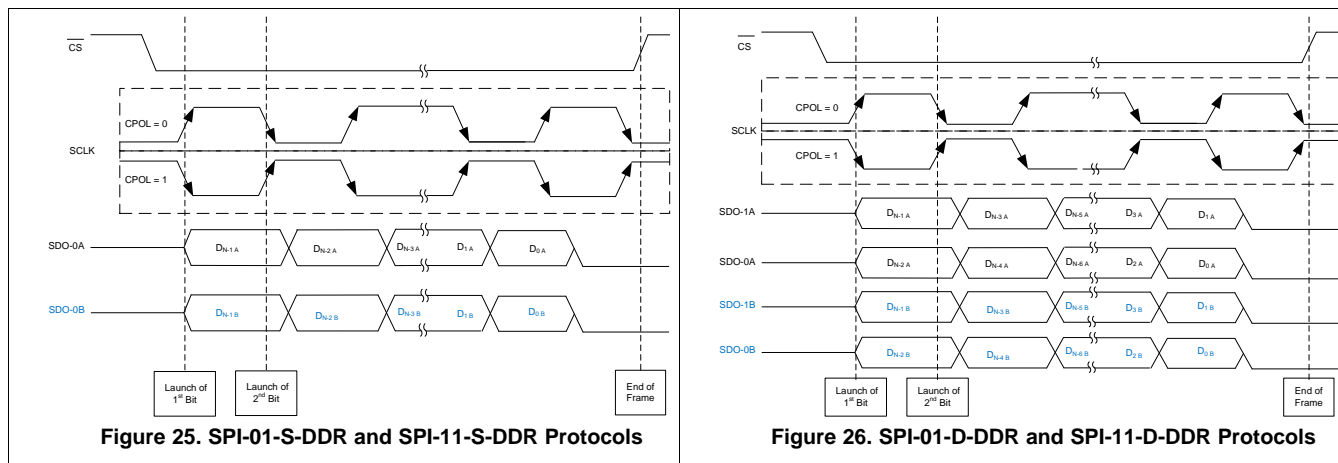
$\overline{CS}$

CPOL = 0

SCLK

CPOL = 1

SDO-0A

$D_{N-1\,A}$ $D_{N-2\,A}$ $D_{N-3\,A}$ $D_{1\,A}$ $D_{0\,A}$

SDO-0B

$D_{N-1\,B}$ $D_{N-2\,B}$ $D_{N-3\,B}$ $D_{1\,B}$ $D_{0\,B}$

Launch of $1^{st}$ Bit

Launch of $2^{nd}$ Bit

End of Frame

**Figure 25. SPI-01-S-DDR and SPI-11-S-DDR Protocols**

$\overline{CS}$

CPOL = 0

SCLK

CPOL = 1

SDO-1A

$D_{N-1\,A}$ $D_{N-3\,A}$ $D_{N-5\,A}$ $D_{3\,A}$ $D_{1\,A}$

SDO-0A

$D_{N-2\,A}$ $D_{N-4\,A}$ $D_{N-6\,A}$ $D_{2\,A}$ $D_{0\,A}$

SDO-1B

$D_{N-1\,B}$ $D_{N-3\,B}$ $D_{N-5\,B}$ $D_{3\,B}$ $D_{1\,B}$

SDO-0B

$D_{N-2\,B}$ $D_{N-4\,B}$ $D_{N-6\,B}$ $D_{2\,B}$ $D_{0\,B}$

Launch of $1^{st}$ Bit

Launch of $2^{nd}$ Bit

End of Frame

**Figure 26. SPI-01-D-DDR and SPI-11-D-DDR Protocols**